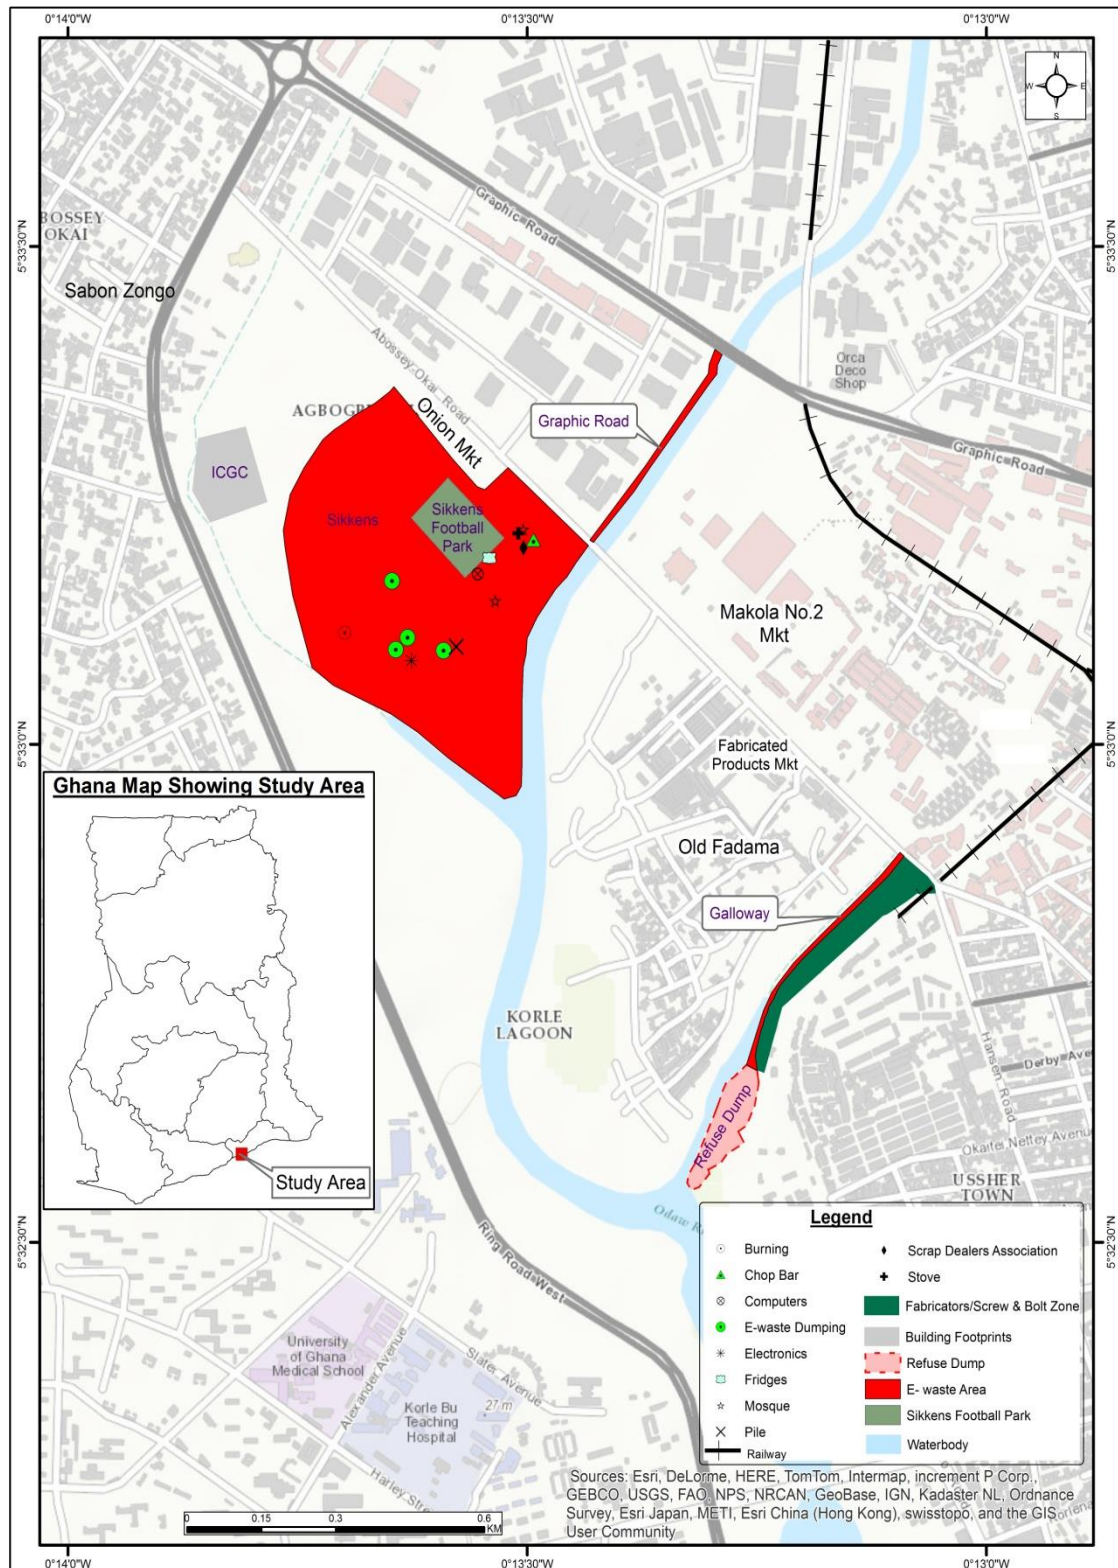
0°14'0"W 0°13'30"W 0°13'0"W

N
W E
S

5°33'30"N 5°33'30"N

BOSSEY OKAI

Sabon Zongo

Graphic Road

Abossey Okai Road

Orca Deco Shop

AGBOGB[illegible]

Onion Mkt

Graphic Road

Graphic Road

ICGC

Sikkens

Sikkens Football Park

Makola No.2 Mkt

5°33'0"N 5°33'0"N

Fabricated Products Mkt

Ghana Map Showing Study Area

Old Fadama

Galloway

KORLE LAGOON

Hansen Road

Derby Ave

Refuse Dump

Okaitei Nettey Avenue

Study Area

USSHER TOWN

Odaw R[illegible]

5°32'30"N 5°32'30"N

Ring Road West

Legend

Burning
Chop Bar
Computers
E-waste Dumping
Electronics
Fridges
Mosque
Pile
Railway

Scrap Dealers Association
Stove
Fabricators/Screw & Bolt Zone
Building Footprints
Refuse Dump
E- waste Area
Sikkens Football Park
Waterbody

University of Ghana Medical School

Alexander Avenue

Slater Avenue

Korle Bu Teaching Hospital

27 m

Harley Stre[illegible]

0 0.15 0.3 0.6 KM

Sources: Esri, DeLorme, HERE, TomTom, Intermap, increment P Corp., GEBCO, USGS, FAO, NPS, NRCAN, GeoBase, IGN, Kadaster NL, Ordnance Survey, Esri Japan, METI, Esri China (Hong Kong), swisstopo, and the GIS User Community

0°14'0"W 0°13'30"W 0°13'0"W